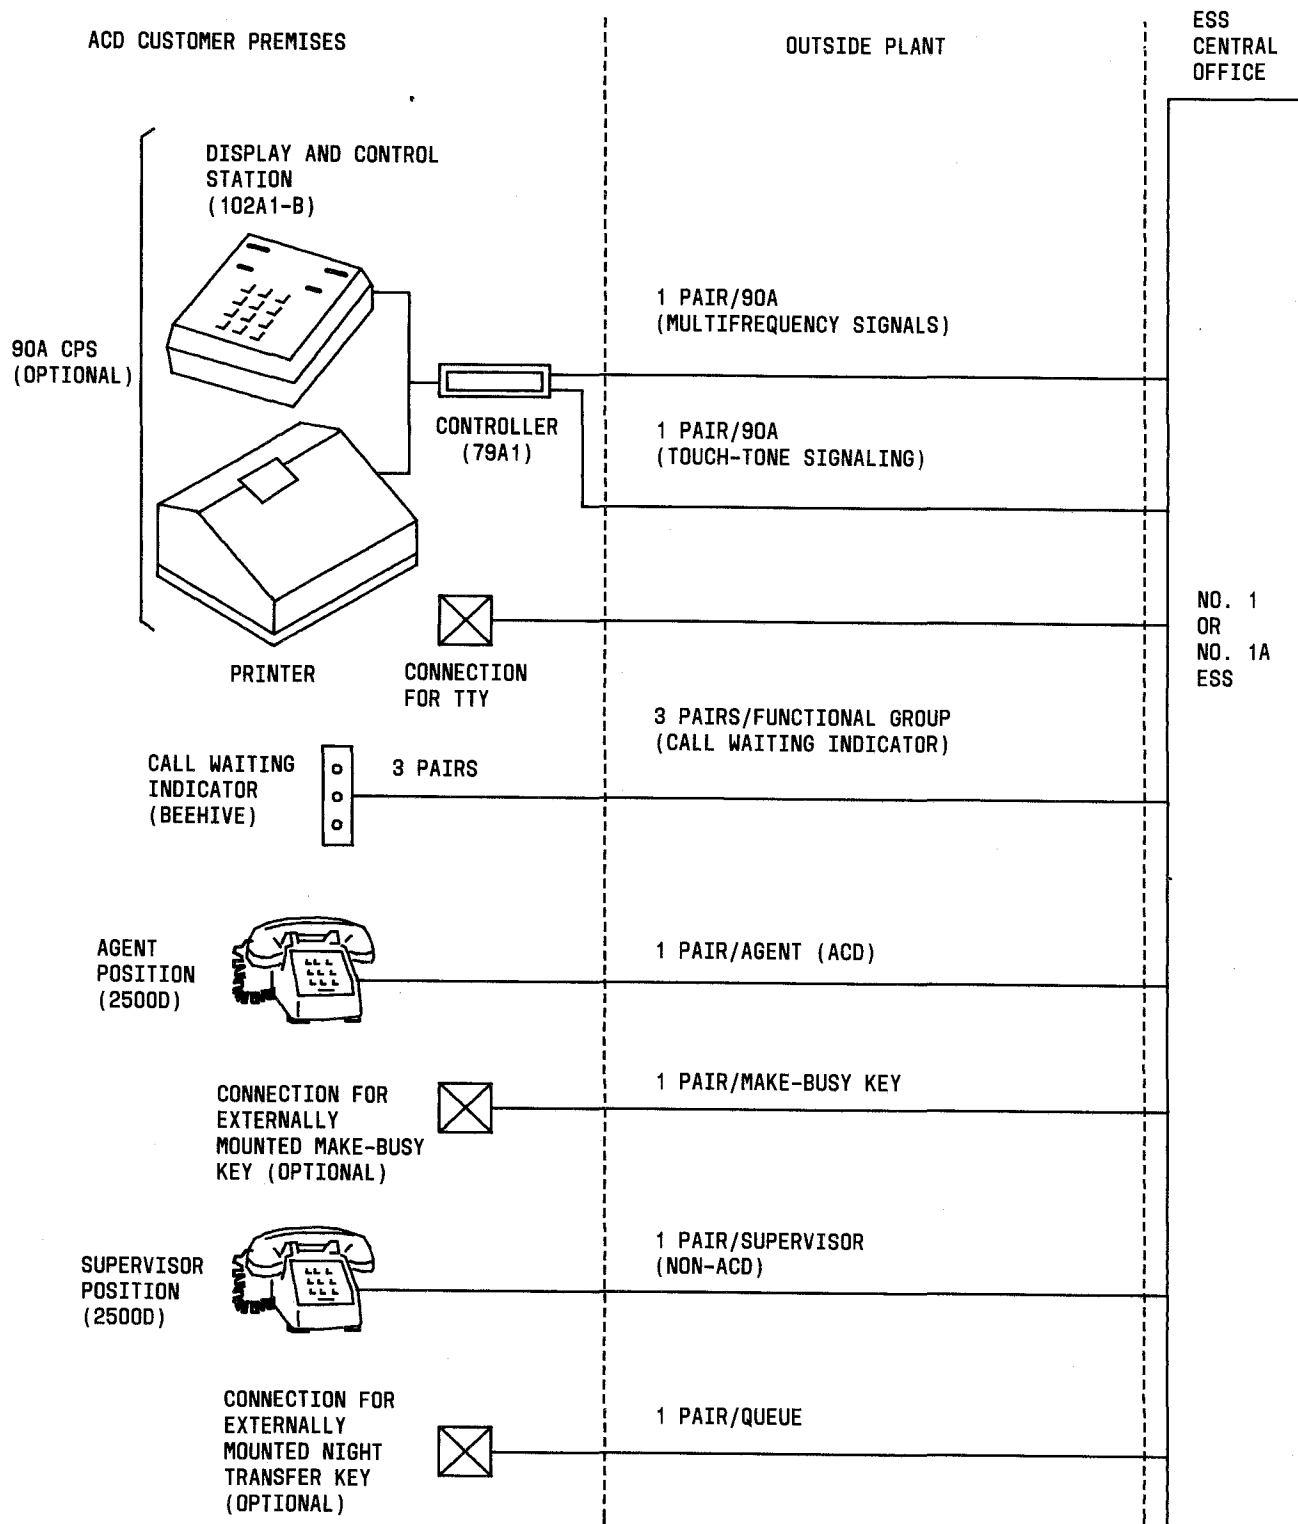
ACD CUSTOMER PREMISES

OUTSIDE PLANT

ESS CENTRAL OFFICE

DISPLAY AND CONTROL STATION (102A1-B)

90A CPS (OPTIONAL)

CONTROLLER (79A1)

PRINTER

CONNECTION FOR TTY

1 PAIR/90A (MULTIFREQUENCY SIGNALS)

1 PAIR/90A (TOUCH-TONE SIGNALING)

NO. 1 OR NO. 1A ESS

3 PAIRS/FUNCTIONAL GROUP (CALL WAITING INDICATOR)

CALL WAITING INDICATOR (BEEHIVE)

3 PAIRS

AGENT POSITION (2500D)

1 PAIR/AGENT (ACD)

CONNECTION FOR EXTERNALLY MOUNTED MAKE-BUSY KEY (OPTIONAL)

1 PAIR/MAKE-BUSY KEY

SUPERVISOR POSITION (2500D)

1 PAIR/SUPERVISOR (NON-ACD)

CONNECTION FOR EXTERNALLY MOUNTED NIGHT TRANSFER KEY (OPTIONAL)

1 PAIR/QUEUE